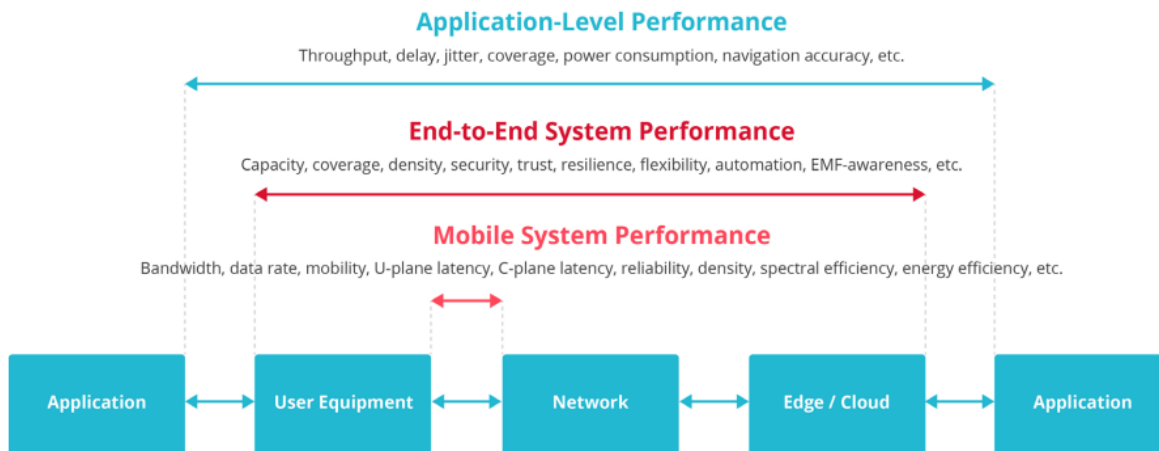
Application-Level Performance

Throughput, delay, jitter, coverage, power consumption, navigation accuracy, etc.

End-to-End System Performance

Capacity, coverage, density, security, trust, resilience, flexibility, automation, EMF-awareness, etc.

Mobile System Performance

Bandwidth, data rate, mobility, U-plane latency, C-plane latency, reliability, density, spectral efficiency, energy efficiency, etc.

Application

User Equipment

Network

Edge / Cloud

Application